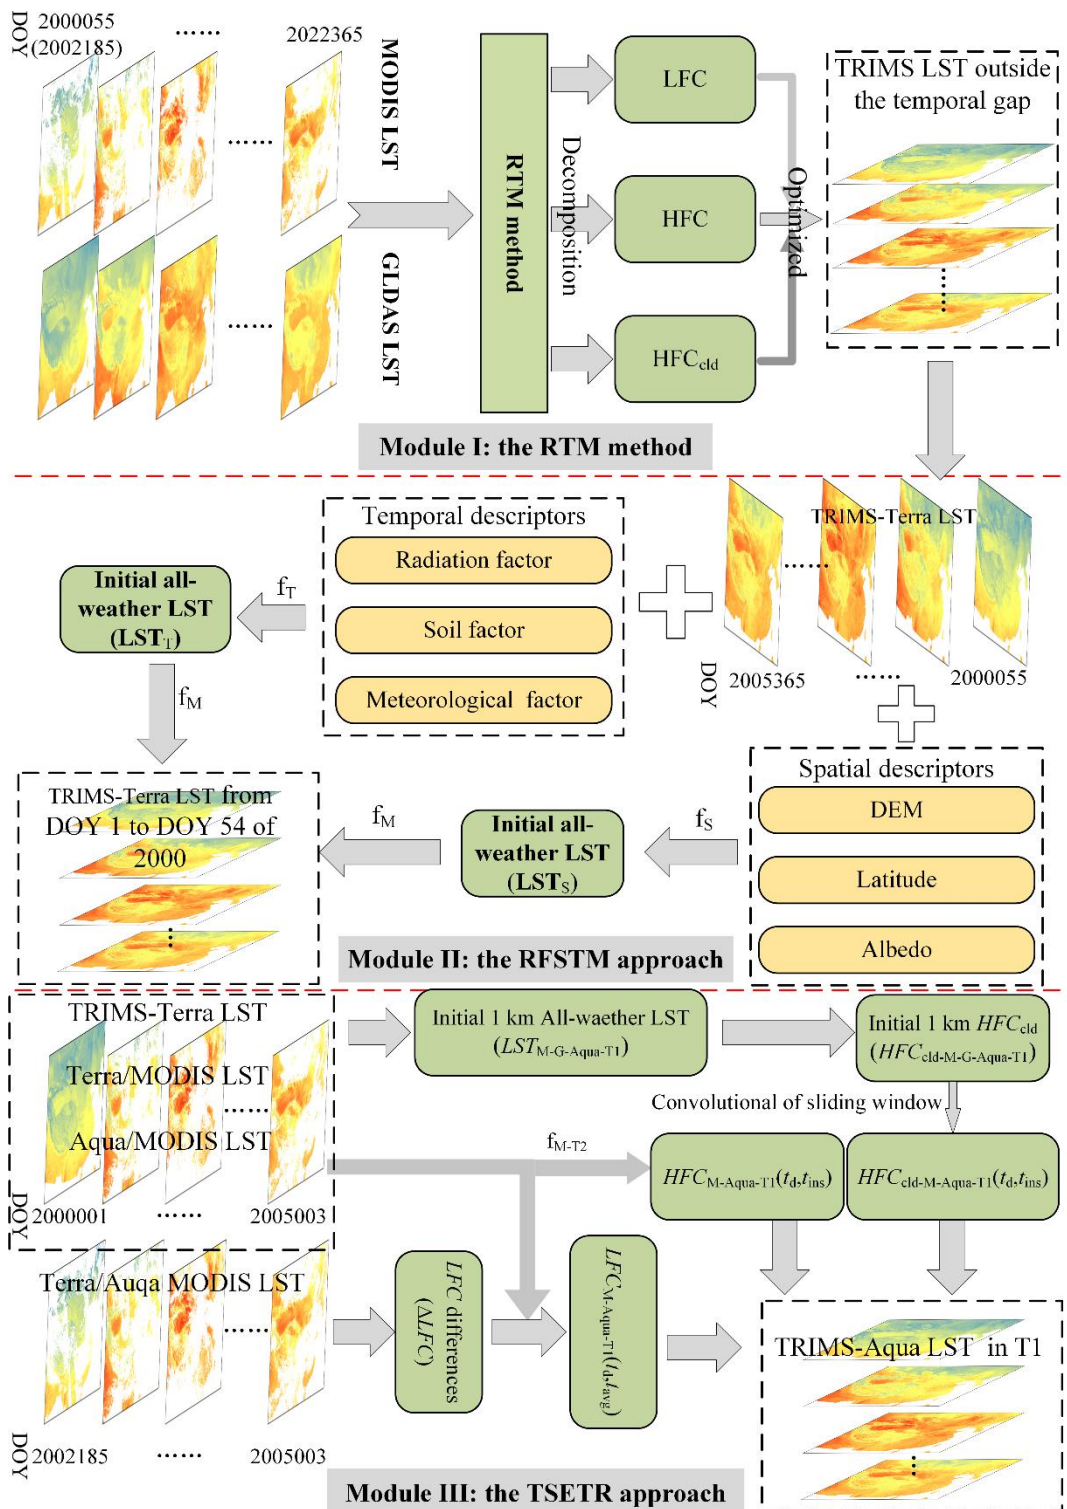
DOY 2000055 (2002185)
......
2022365
MODIS LST
GLDAS LST
......
......
RTM method
Decomposition
LFC
HFC
$HFC_{cld}$
Optimized
TRIMS LST outside the temporal gap
Module I: the RTM method

Temporal descriptors
Radiation factor
Soil factor
Meteorological factor
Initial all-weather LST ($LST_T$)
$f_T$
$f_M$
TRIMS-Terra LST
DOY 2005365 ...... 2000055
Spatial descriptors
DEM
Latitude
Albedo
TRIMS-Terra LST from DOY 1 to DOY 54 of 2000
$f_M$
Initial all-weather LST ($LST_S$)
$f_S$
Module II: the RFSTM approach

TRIMS-Terra LST
Terra/MODIS LST
Aqua/MODIS LST
......
DOY 2000001 ...... 2005003
Initial 1 km All-waether LST ($LST_{M\text{-}G\text{-}Aqua\text{-}T1}$)
Initial 1 km $HFC_{cld}$ ($HFC_{cld\text{-}M\text{-}G\text{-}Aqua\text{-}T1}$)
Convolutional of sliding window
$f_{M\text{-}T2}$
$HFC_{M\text{-}Aqua\text{-}T1}(t_d,t_{ins})$
$HFC_{cld\text{-}M\text{-}Aqua\text{-}T1}(t_d,t_{ins})$
Terra/Auqa MODIS LST
......
DOY 2002185 ...... 2005003
LFC differences ($\Delta LFC$)
$LFC_{M\text{-}Aqua\text{-}T1}(t_d,t_{avg})$
TRIMS-Aqua LST in T1
Module III: the TSETR approach